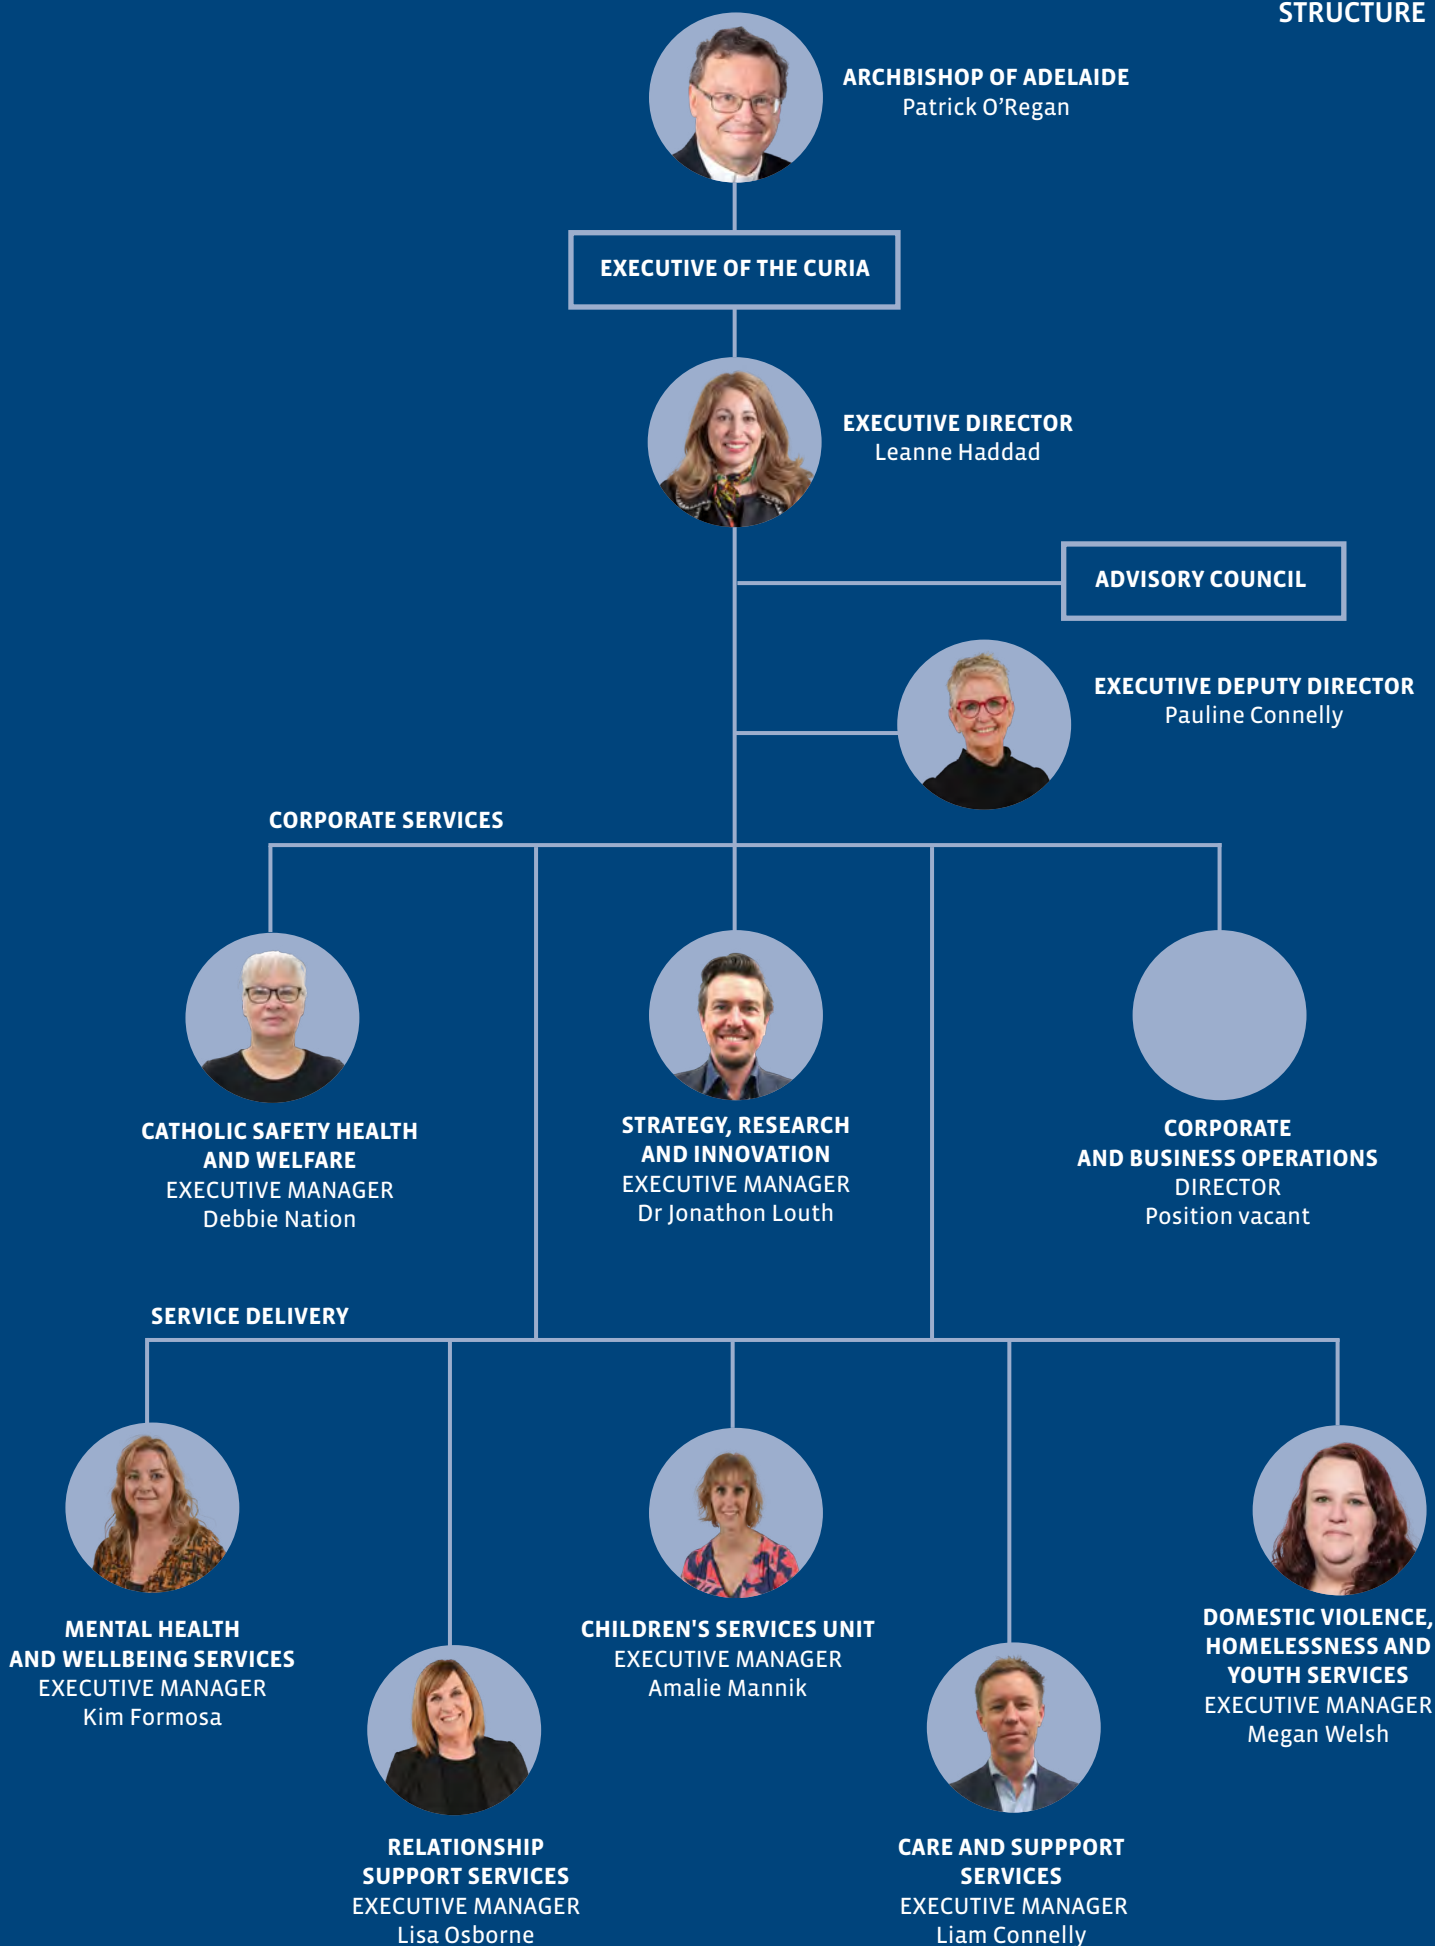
STRUCTURE

ARCHBISHOP OF ADELAIDE
Patrick O'Regan

EXECUTIVE OF THE CURIA

EXECUTIVE DIRECTOR
Leanne Haddad

ADVISORY COUNCIL

EXECUTIVE DEPUTY DIRECTOR
Pauline Connelly

CORPORATE SERVICES

CATHOLIC SAFETY HEALTH AND WELFARE
EXECUTIVE MANAGER
Debbie Nation

STRATEGY, RESEARCH AND INNOVATION
EXECUTIVE MANAGER
Dr Jonathon Louth

CORPORATE AND BUSINESS OPERATIONS
DIRECTOR
Position vacant

SERVICE DELIVERY

MENTAL HEALTH AND WELLBEING SERVICES
EXECUTIVE MANAGER
Kim Formosa

RELATIONSHIP SUPPORT SERVICES
EXECUTIVE MANAGER
Lisa Osborne

CHILDREN'S SERVICES UNIT
EXECUTIVE MANAGER
Amalie Mannik

CARE AND SUPPPORT SERVICES
EXECUTIVE MANAGER
Liam Connelly

DOMESTIC VIOLENCE, HOMELESSNESS AND YOUTH SERVICES
EXECUTIVE MANAGER
Megan Welsh